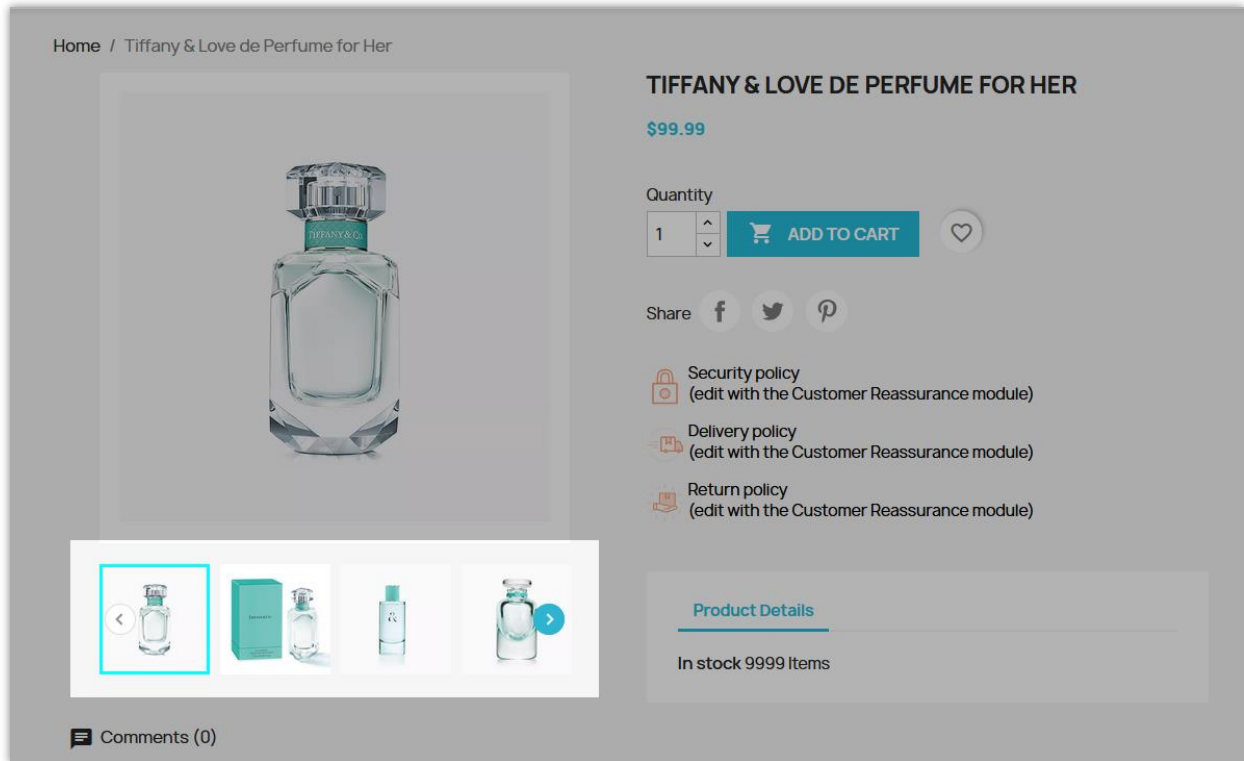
Home / Tiffany & Love de Perfume for Her

TIFFANY & LOVE DE PERFUME FOR HER

$99.99

Quantity

1

ADD TO CART

Share

Security policy
(edit with the Customer Reassurance module)

Delivery policy
(edit with the Customer Reassurance module)

Return policy
(edit with the Customer Reassurance module)

Product Details

In stock 9999 Items

Comments (0)